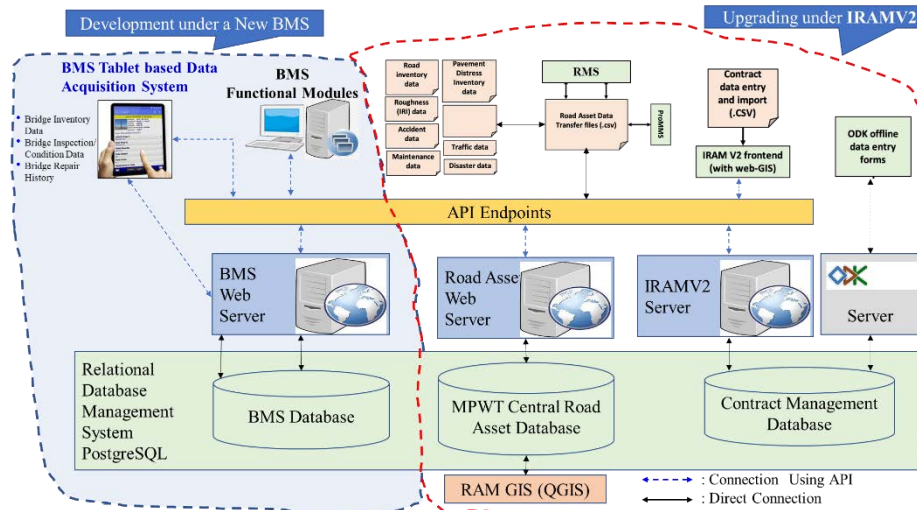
Development under a New BMS

Upgrading under IRAMV2

BMS Tablet based Data Acquisition System

Bridge Inventory Data
Bridge Inspection/ Condition Data
Bridge Repair History

BMS Functional Modules

Road inventory data

Pavement Distress Inventory data

Roughness (IRI) data

Accident data

Maintenance data

Traffic data

Disaster data

RMS

Road Asset Data Transfer files (.csv)

ProMMS

Contract data entry and import (.CSV)

IRAM V2 frontend (with web-GIS)

ODK offline data entry forms

API Endpoints

BMS Web Server

Road Asse Web Server

IRAMV2 Server

Server

Relational Database Management System PostgreSQL

BMS Database

MPWT Central Road Asset Database

Contract Management Database

RAM GIS (QGIS)

: Connection Using API
: Direct Connection